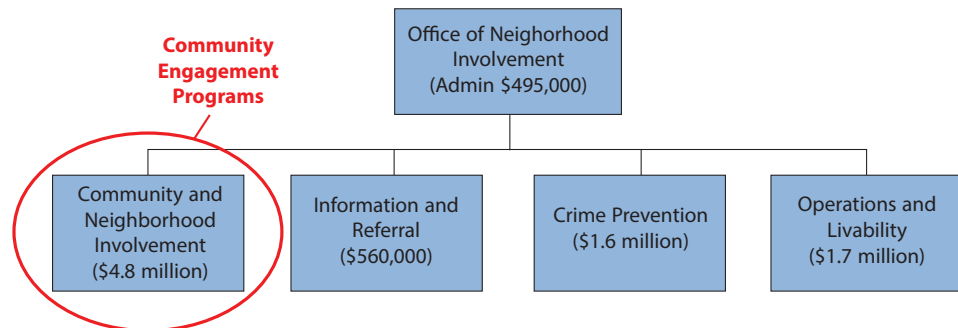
Office of Neighborhood Involvement (Admin \$495,000)

Community Engagement Programs

Community and Neighborhood Involvement (\$4.8 million)

Information and Referral (\$560,000)

Crime Prevention (\$1.6 million)

Operations and Livability (\$1.7 million)